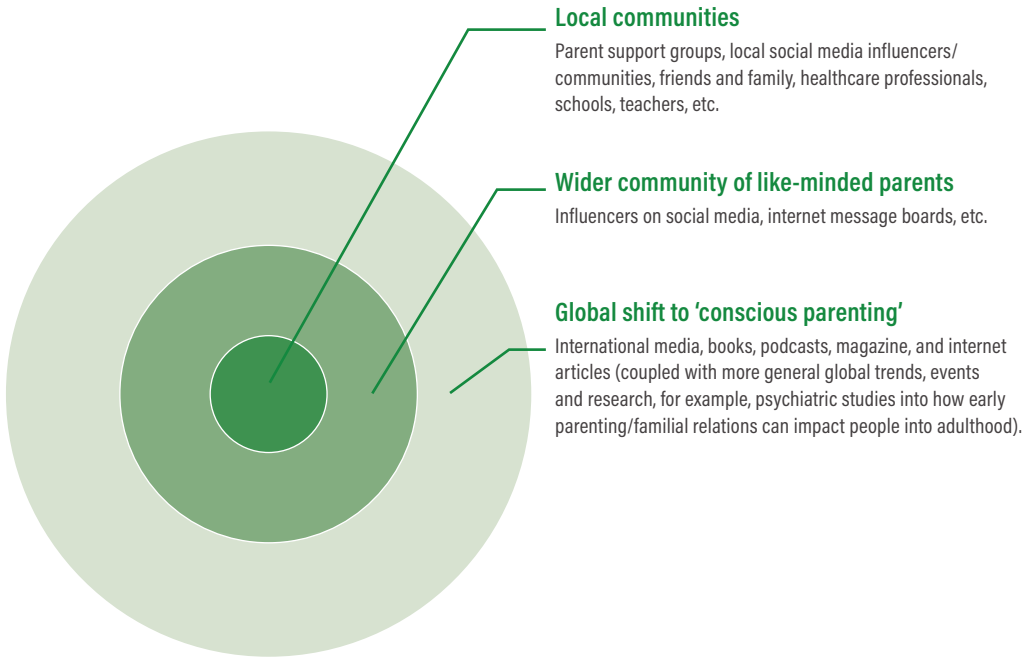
Local communities

Parent support groups, local social media influencers/ communities, friends and family, healthcare professionals, schools, teachers, etc.

Wider community of like-minded parents

Influencers on social media, internet message boards, etc.

Global shift to ‘conscious parenting’

International media, books, podcasts, magazine, and internet articles (coupled with more general global trends, events and research, for example, psychiatric studies into how early parenting/familial relations can impact people into adulthood).